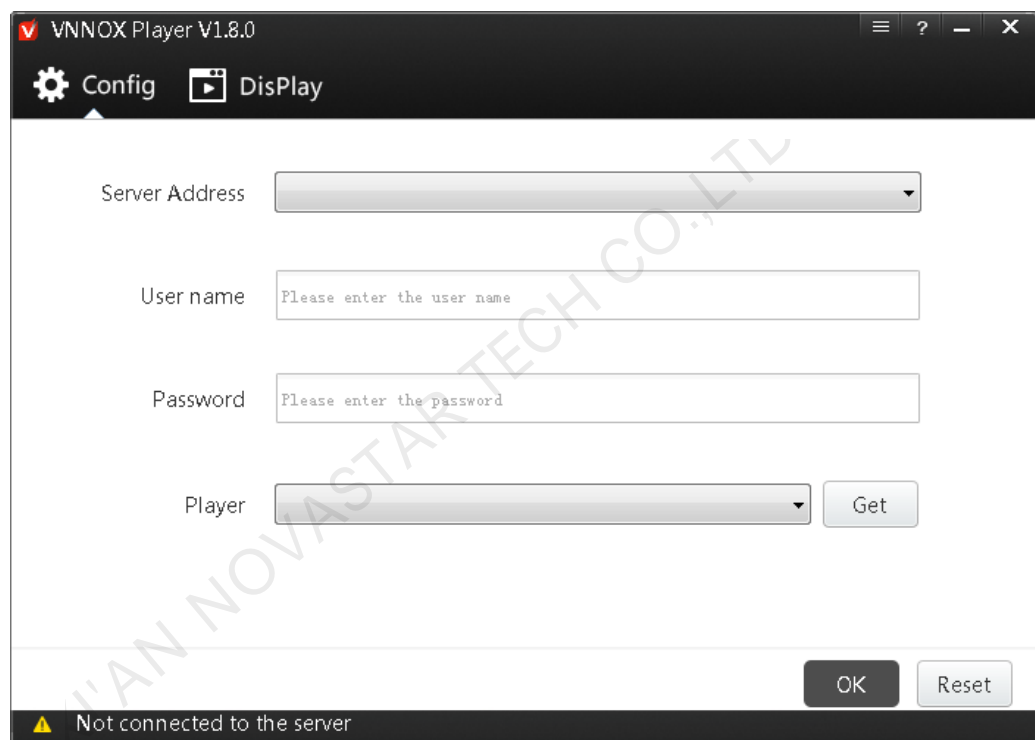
VNNOX Player V1.8.0

≡ ? — ✕

Config DisPlay

Server Address

User name Please enter the user name

Password Please enter the password

Player Get

OK Reset

Not connected to the server

I'AN NOVASTAR TECH CO.,LTD